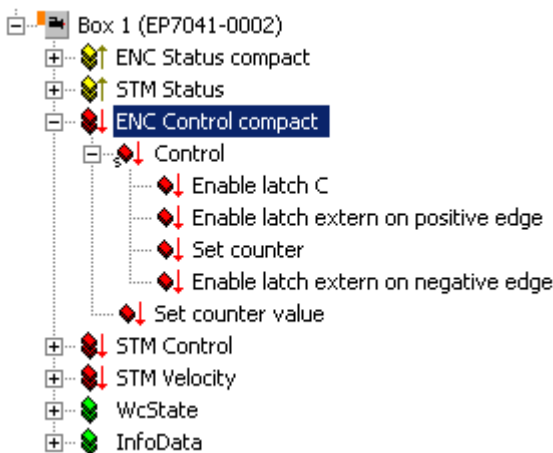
Box 1 (EP7041-0002)
ENC Status compact
STM Status
ENC Control compact
Control
Enable latch C
Enable latch extern on positive edge
Set counter
Enable latch extern on negative edge
Set counter value
STM Control
STM Velocity
WcState
InfoData